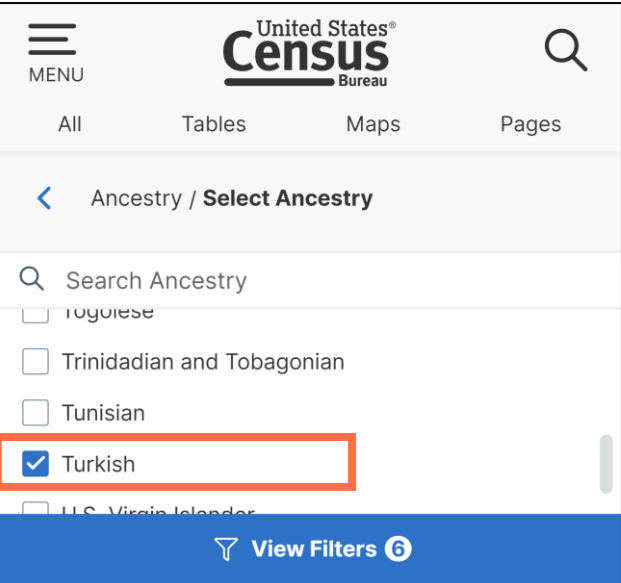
MENU

United States® Census Bureau

All Tables Maps Pages

Ancestry / **Select Ancestry**

Search Ancestry

Togolese

Trinidadian and Tobagonian

Tunisian

Turkish

U.S. Virgin Islander

View Filters 6